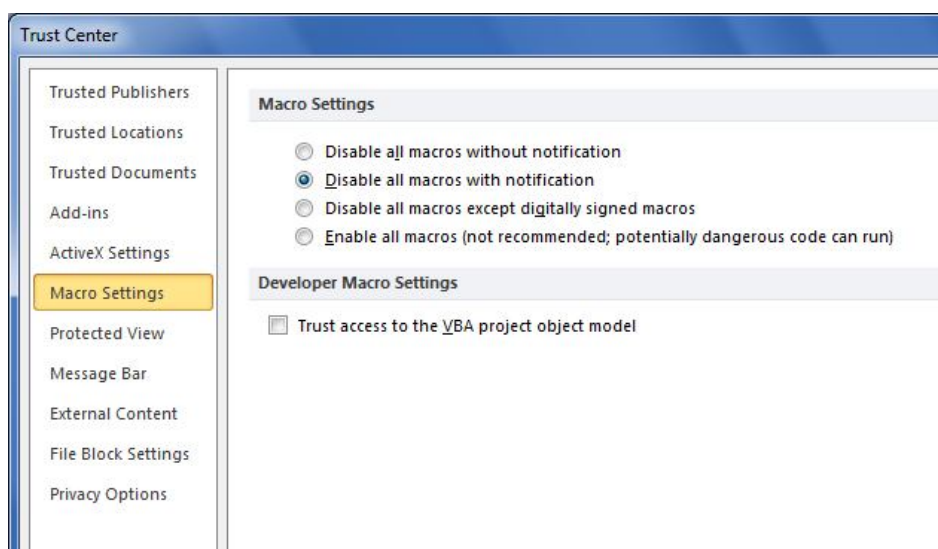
Trust Center

Trusted Publishers
Trusted Locations
Trusted Documents
Add-ins
ActiveX Settings
Macro Settings
Protected View
Message Bar
External Content
File Block Settings
Privacy Options

Macro Settings

Disable all macros without notification
Disable all macros with notification
Disable all macros except digitally signed macros
Enable all macros (not recommended; potentially dangerous code can run)

Developer Macro Settings

Trust access to the VBA project object model